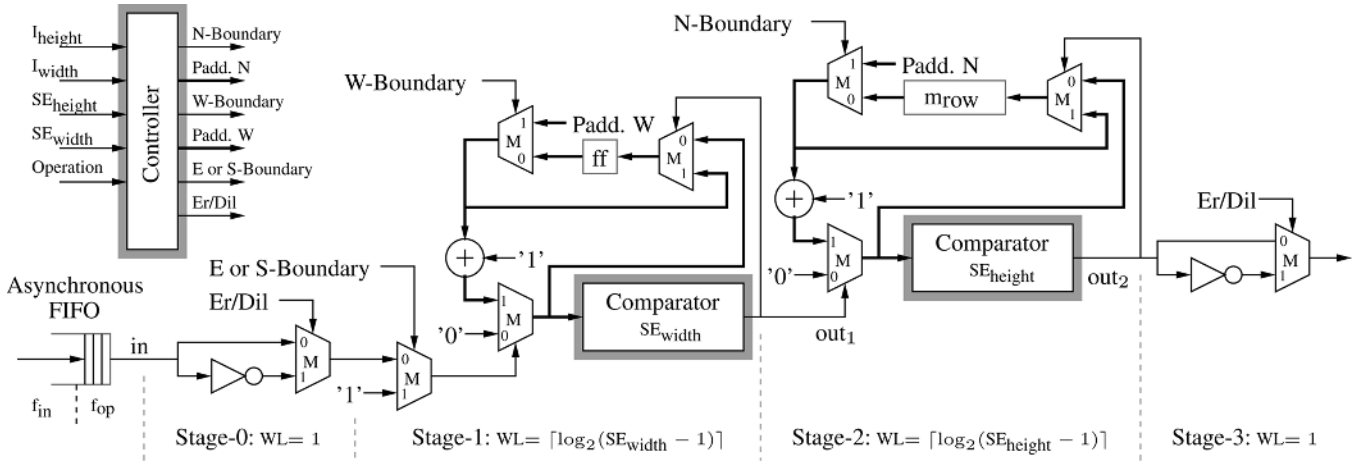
$I_{height}$
$I_{width}$
$SE_{height}$
$SE_{width}$
Operation

Controller

N-Boundary
Padd. N
W-Boundary
Padd. W
E or S-Boundary
Er/Dil

W-Boundary
1
M
0
Padd. W
ff
0
M
1

N-Boundary
1
M
0
Padd. N
$m_{row}$
0
M
1

'1'
'1'

Comparator
$SE_{height}$
$out_2$

Er/Dil
0
M
1

Asynchronous FIFO
in
$f_{in}$
$f_{op}$

Er/Dil
0
M
1

E or S-Boundary
0
M
1
'1'

'0'
1
M
0

Comparator
$SE_{width}$
$out_1$

'0'
1
M
0

Stage-0: WL= 1
Stage-1: WL= $\lceil \log_2(SE_{width} - 1) \rceil$
Stage-2: WL= $\lceil \log_2(SE_{height} - 1) \rceil$
Stage-3: WL= 1